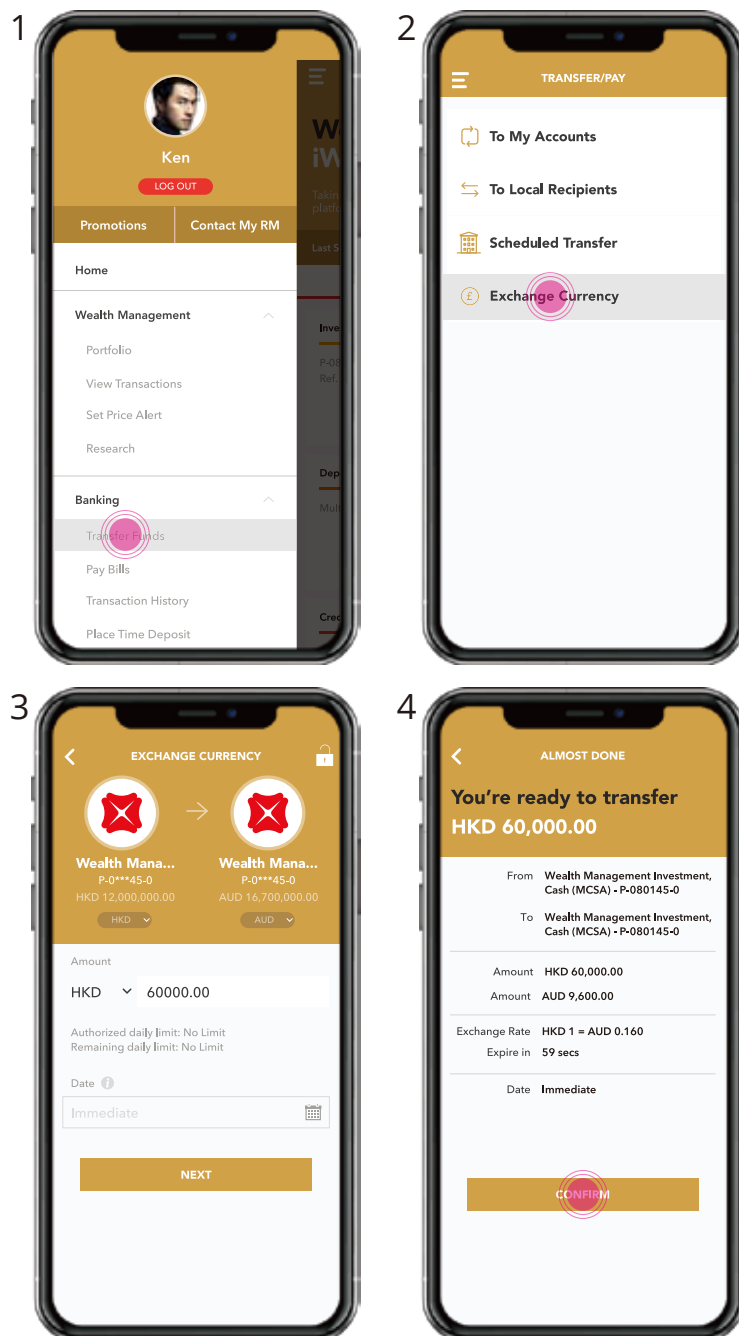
1

Ken

LOG OUT

Promotions | Contact My RM

Home

Wealth Management

Portfolio

View Transactions

Set Price Alert

Research

Banking

Transfer Funds

Pay Bills

Transaction History

Place Time Deposit

W
iW
Takin
platfo
Last S
Inve
P-08
Ref.
Dep
Mul
Cred

2

TRANSFER/PAY

To My Accounts

To Local Recipients

Scheduled Transfer

Exchange Currency

3

EXCHANGE CURRENCY

Wealth Mana...
P-0***45-0
HKD 12,000,000.00
HKD

Wealth Mana...
P-0***45-0
AUD 16,700,000.00
AUD

Amount

HKD 60000.00

Authorized daily limit: No Limit
Remaining daily limit: No Limit

Date

Immediate

NEXT

4

ALMOST DONE

You're ready to transfer
HKD 60,000.00

From Wealth Management Investment, Cash (MCSA) • P-080145-0

To Wealth Management Investment, Cash (MCSA) • P-080145-0

Amount HKD 60,000.00

Amount AUD 9,600.00

Exchange Rate HKD 1 = AUD 0.160

Expire in 59 secs

Date Immediate

CONFIRM